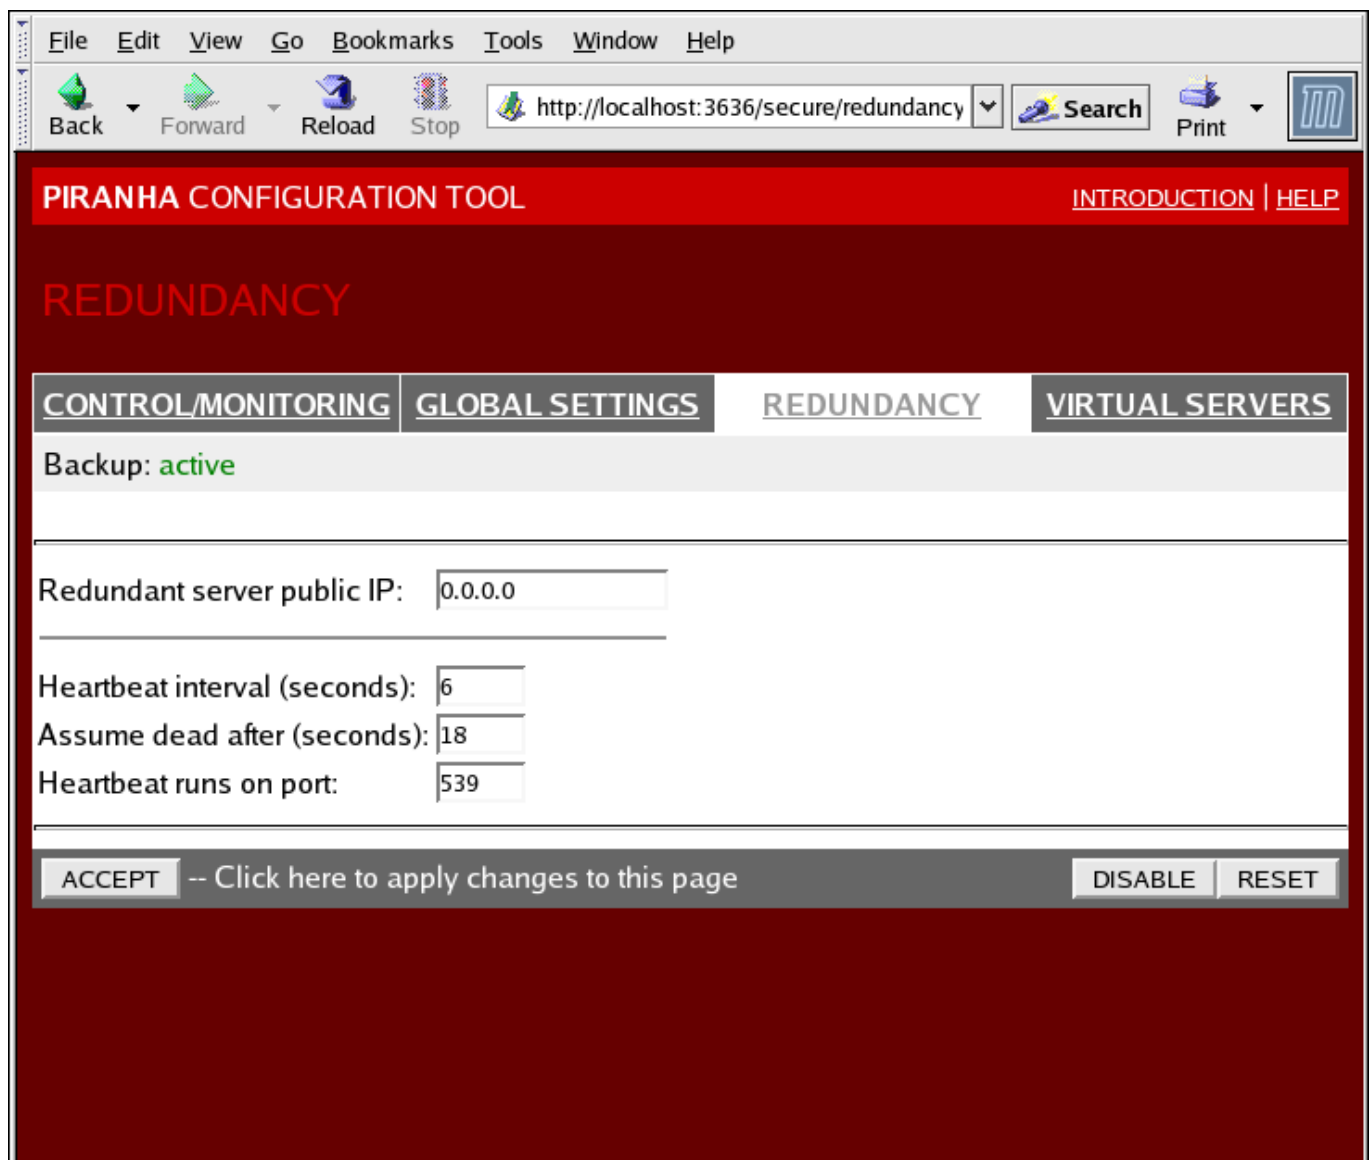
File Edit View Go Bookmarks Tools Window Help

Back Forward Reload Stop http://localhost:3636/secure/redundancy Search Print

PIRANHA CONFIGURATION TOOL INTRODUCTION | HELP

REDUNDANCY

CONTROL/MONITORING GLOBAL SETTINGS REDUNDANCY VIRTUAL SERVERS

Backup: active

Redundant server public IP: 0.0.0.0

Heartbeat interval (seconds): 6
Assume dead after (seconds): 18
Heartbeat runs on port: 539

ACCEPT -- Click here to apply changes to this page DISABLE RESET